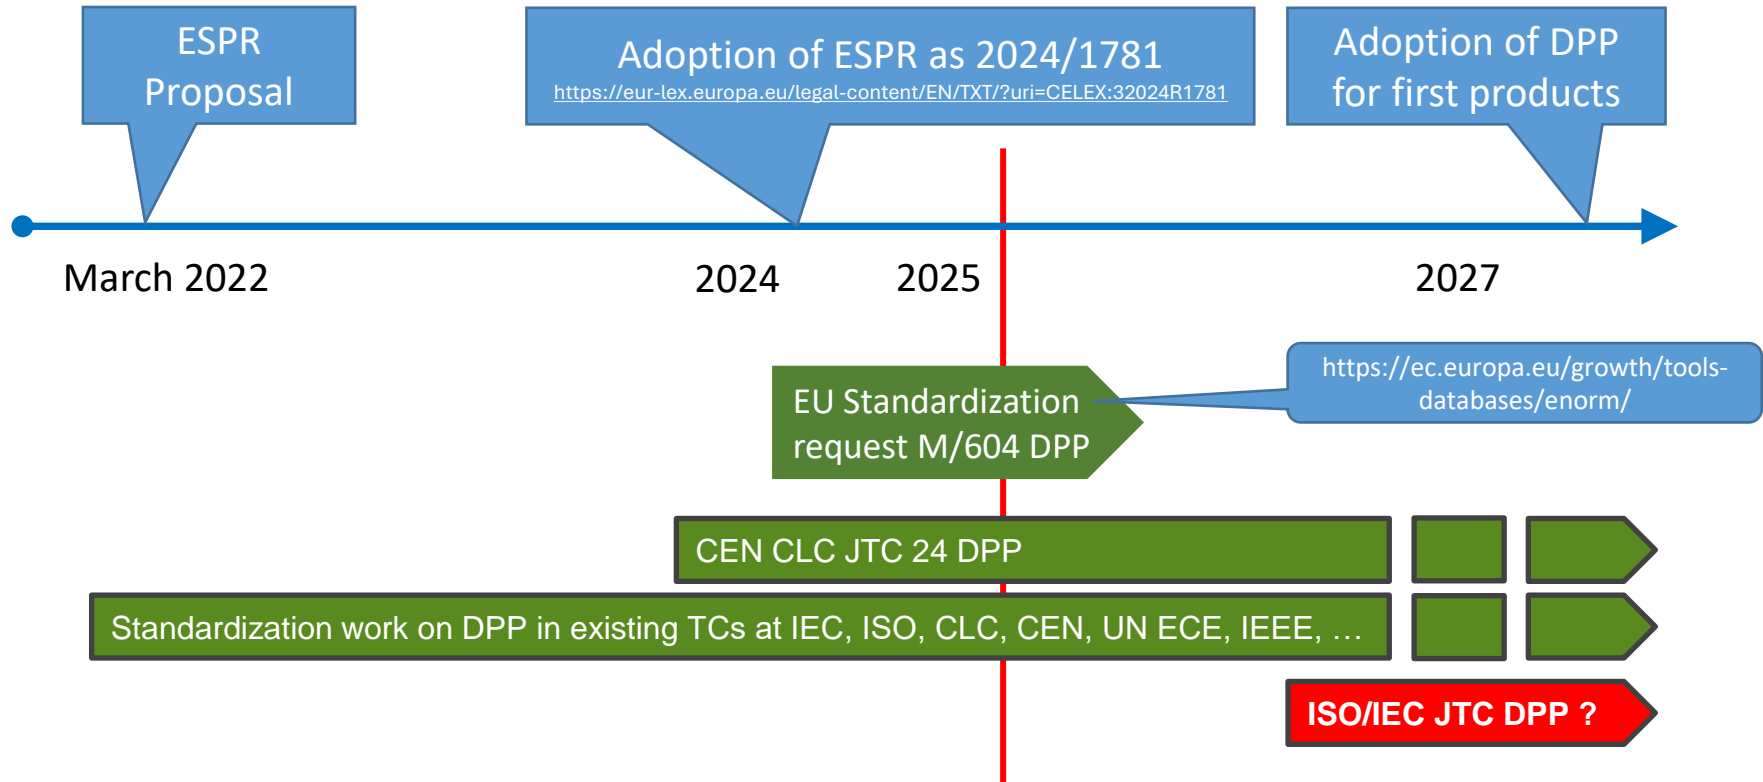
ESPR Proposal

Adoption of ESPR as 2024/1781
https://eur-lex.europa.eu/legal-content/EN/TXT/?uri=CELEX:32024R1781

Adoption of DPP for first products

March 2022

2024

2025

2027

EU Standardization request M/604 DPP

https://ec.europa.eu/growth/tools-databases/enorm/

CEN CLC JTC 24 DPP

Standardization work on DPP in existing TCs at IEC, ISO, CLC, CEN, UN ECE, IEEE, …

ISO/IEC JTC DPP ?